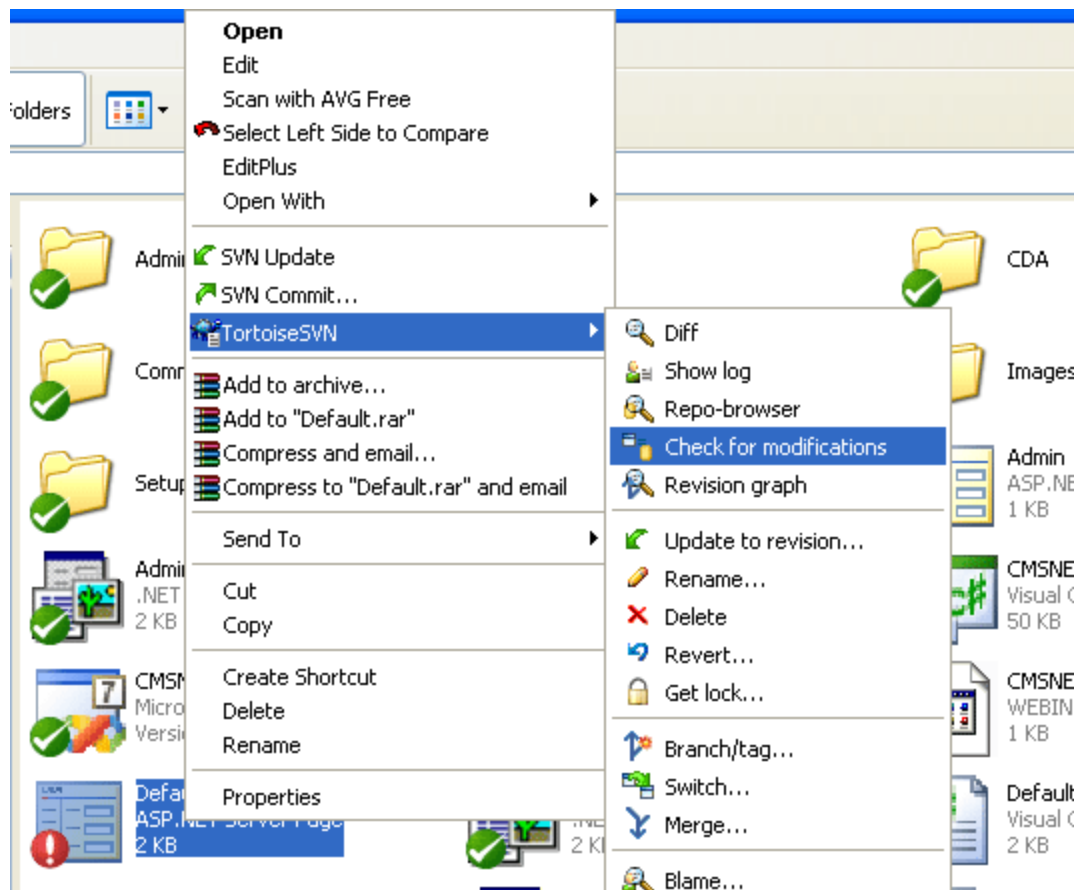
olders

Open
Edit
Scan with AVG Free
Select Left Side to Compare
EditPlus
Open With
SVN Update
SVN Commit...
TortoiseSVN
Add to archive...
Add to "Default.rar"
Compress and email...
Compress to "Default.rar" and email
Send To
Cut
Copy
Create Shortcut
Delete
Rename
Properties

Diff
Show log
Repo-browser
Check for modifications
Revision graph
Update to revision...
Rename...
Delete
Revert...
Get lock...
Branch/tag...
Switch...
Merge...
Blame...

Admi
Comm
Setup
Admi
.NET
2 KB
CMSN
Micro
Versi
Defau
ASP.NET Server Page
2 KB
.NE
2 KB

CDA
Images
Admin
ASP.NE
1 KB
CMSNE
Visual C
50 KB
CMSNE
WEBIN
1 KB
Default
Visual C
2 KB